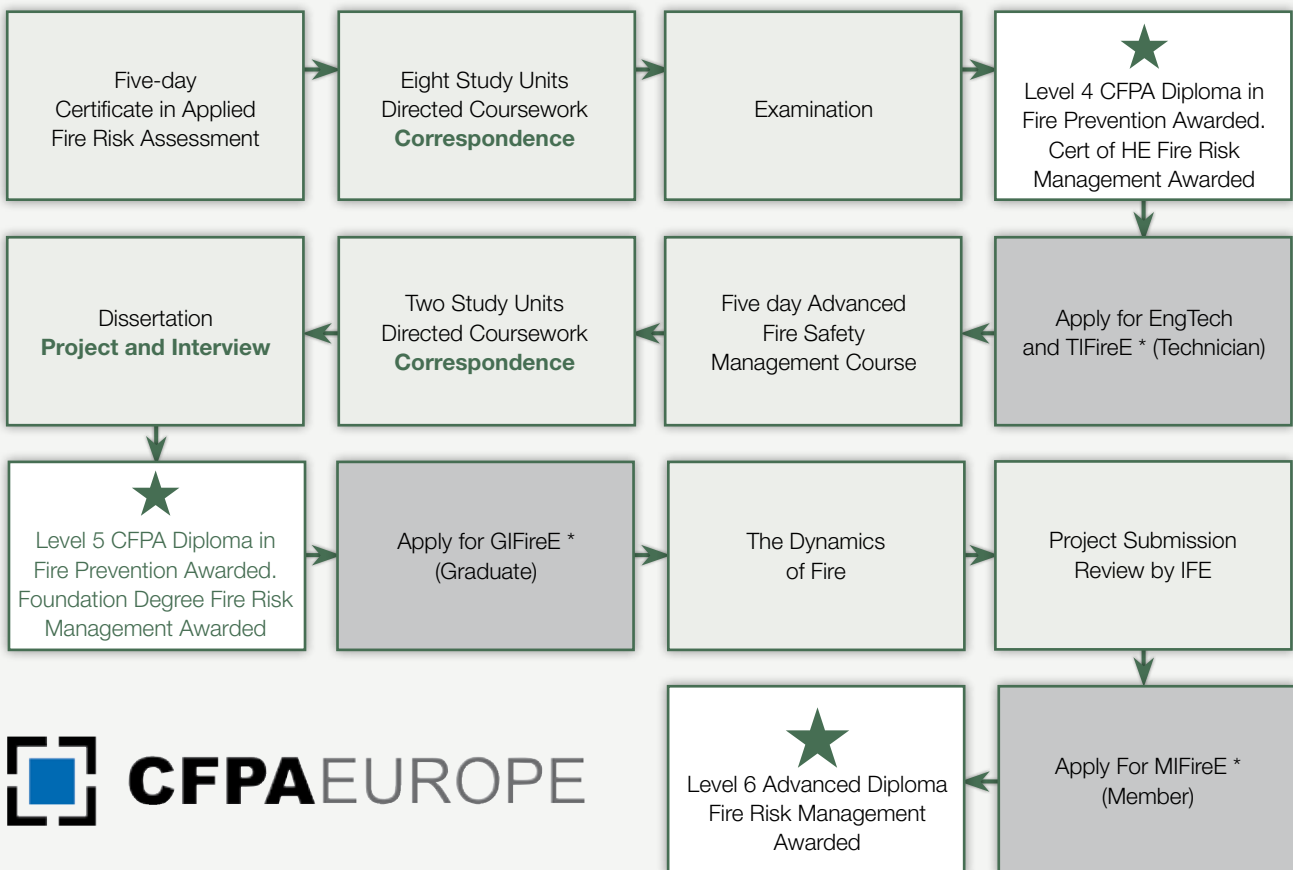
Five-day Certificate in Applied Fire Risk Assessment

Eight Study Units Directed Coursework **Correspondence**

Examination

Level 4 CFPA Diploma in Fire Prevention Awarded. Cert of HE Fire Risk Management Awarded

Apply for EngTech and TIFireE * (Technician)

Five day Advanced Fire Safety Management Course

Two Study Units Directed Coursework **Correspondence**

Dissertation **Project and Interview**

Level 5 CFPA Diploma in Fire Prevention Awarded. Foundation Degree Fire Risk Management Awarded

Apply for GIFireE * (Graduate)

The Dynamics of Fire

Project Submission Review by IFE

Apply For MIFireE * (Member)

Level 6 Advanced Diploma Fire Risk Management Awarded

CFPAEUROPE